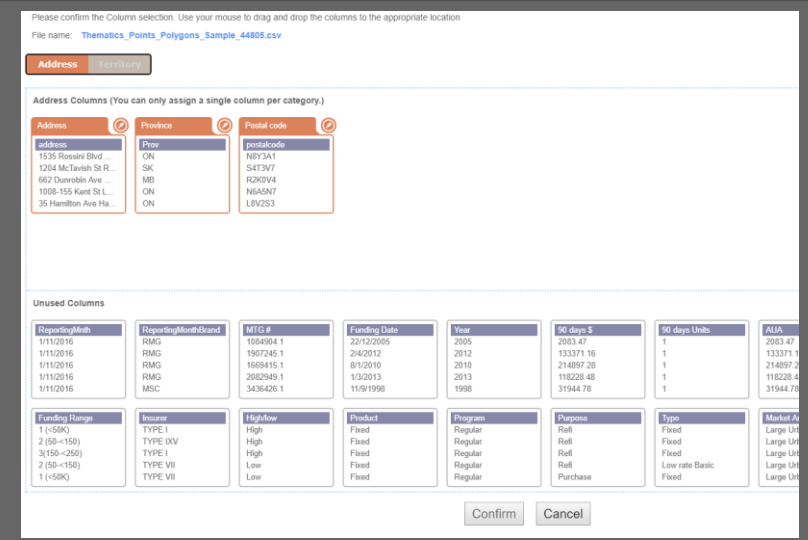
Please confirm the Column selection. Use your mouse to drag and drop the columns to the appropriate location

File name: Thematics_Points_Polygons_Sample_44805.csv

Address Territory

Address Columns (You can only assign a single column per category.)

Address
address
1535 Rossini Blvd ...
1204 McTavish St R...
662 Dunrobin Ave ...
1008-155 Kent St L...
35 Hamilton Ave Ha...

Province
Prov
ON
SK
MB
ON
ON

Postal code
postalcode
N8Y3A1
S4T3V7
R2K0V4
N6A5N7
L8V2S3

Unused Columns

| ReportingMnth | ReportingMonthBrand | MTG # | Funding Date | Year | 90 days $ | 90 days Units | AUA |
|---|---|---|---|---|---|---|---|
| 1/11/2016 | RMG | 1084904.1 | 22/12/2005 | 2005 | 2083.47 | 1 | 2083.47 |
| 1/11/2016 | RMG | 1907245.1 | 2/4/2012 | 2012 | 133371.16 | 1 | 133371.1 |
| 1/11/2016 | RMG | 1669415.1 | 8/1/2010 | 2010 | 214897.28 | 1 | 214897.2 |
| 1/11/2016 | RMG | 2082949.1 | 1/3/2013 | 2013 | 118228.48 | 1 | 118228.4 |
| 1/11/2016 | MSC | 3436426.1 | 11/9/1998 | 1998 | 31944.78 | 1 | 31944.78 |

| Funding Range | Insurer | High/low | Product | Program | Purpose | Type | Market A |
|---|---|---|---|---|---|---|---|
| 1 (<50K) | TYPE I | High | Fixed | Regular | Refi | Fixed | Large Urb |
| 2 (50-<150) | TYPE IXV | High | Fixed | Regular | Refi | Fixed | Large Urb |
| 3(150-<250) | TYPE I | High | Fixed | Regular | Refi | Fixed | Large Urb |
| 2 (50-<150) | TYPE VII | Low | Fixed | Regular | Refi | Low rate Basic | Large Urb |
| 1 (<50K) | TYPE VII | Low | Fixed | Regular | Purchase | Fixed | Large Urb |

Confirm Cancel